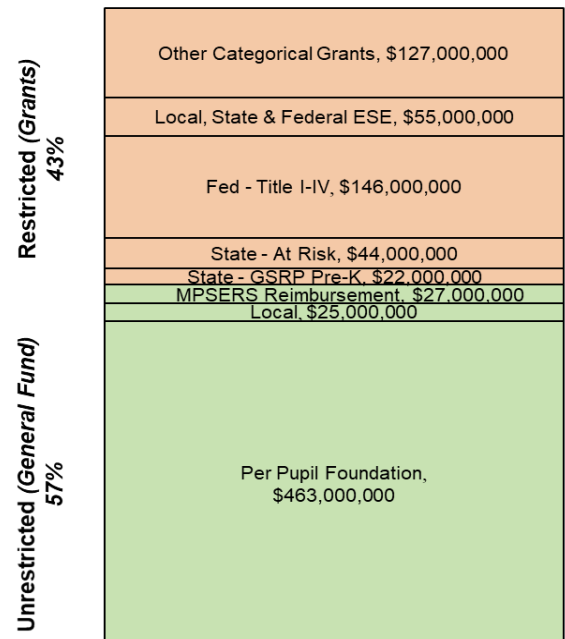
Restricted (Grants)
43%

Other Categorical Grants, \$127,000,000

Local, State & Federal ESE, \$55,000,000

Fed - Title I-IV, \$146,000,000

State - At Risk, \$44,000,000

State - GSRP Pre-K, \$22,000,000

MPSERS Reimbursement, \$27,000,000

Local, \$25,000,000

Unrestricted (General Fund)
57%

Per Pupil Foundation, \$463,000,000